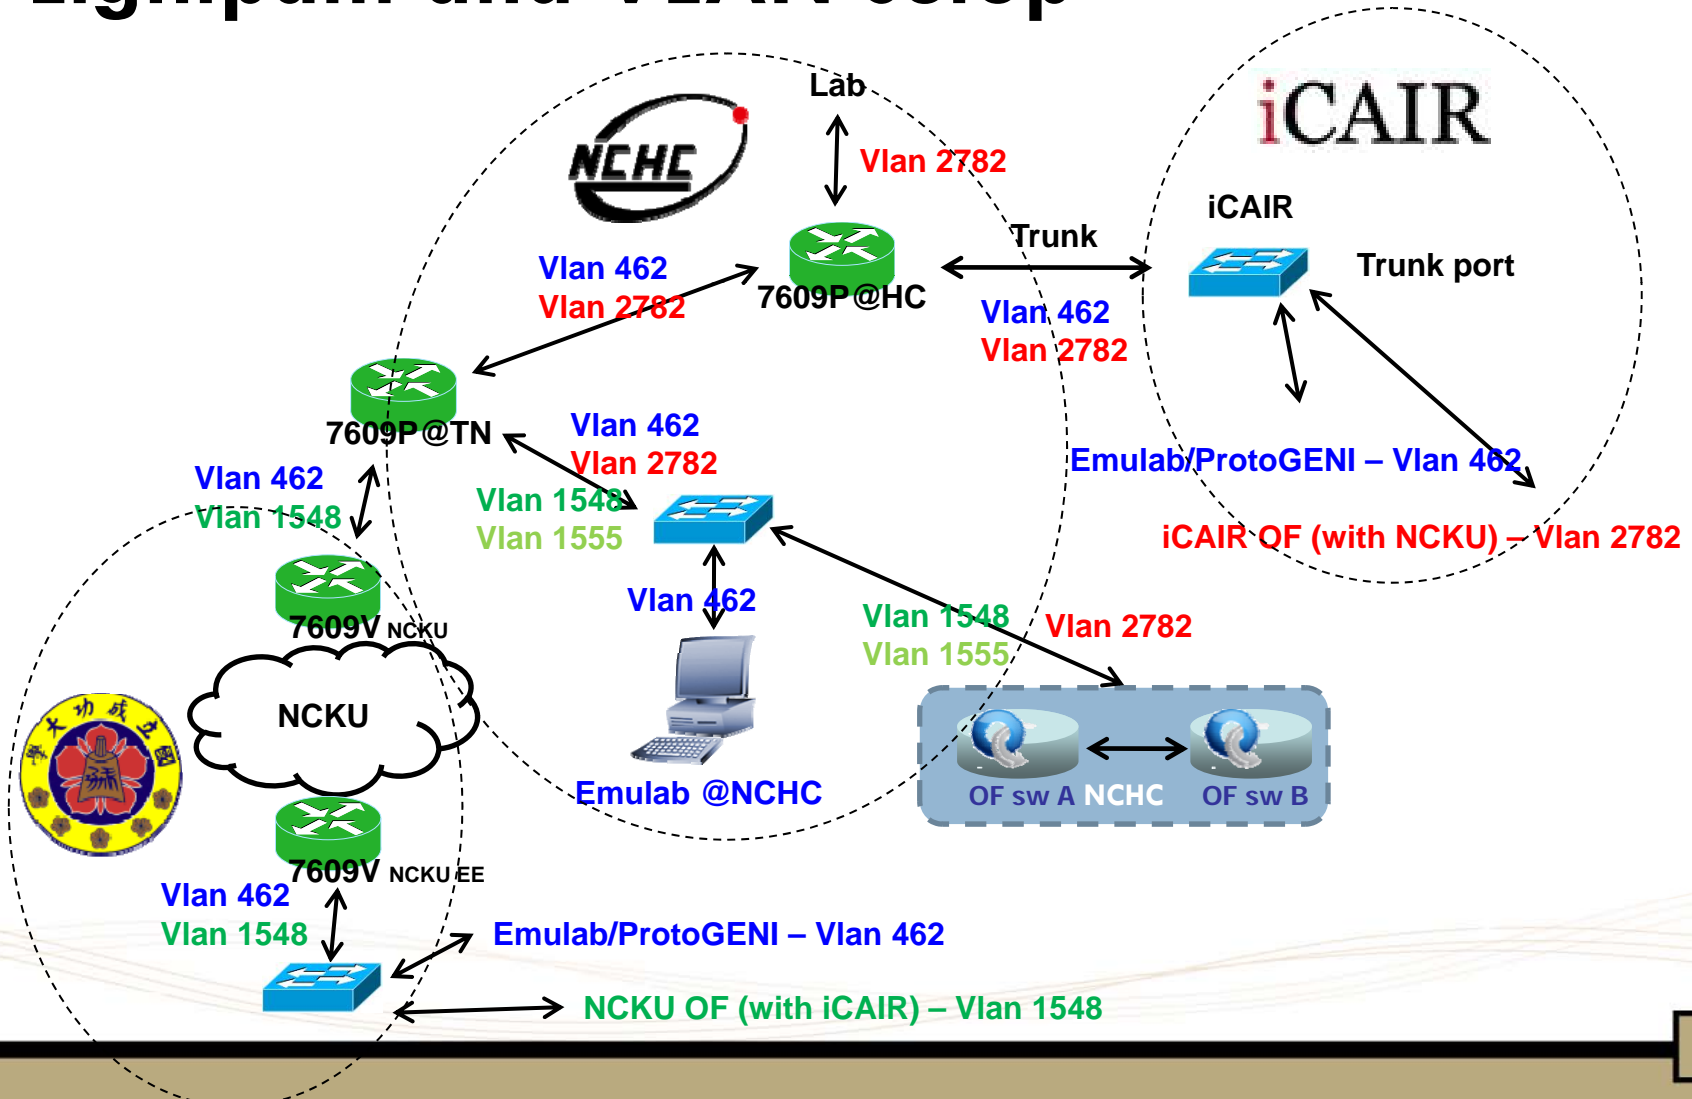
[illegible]

NCHC

Lab

Vlan 2782

iCAIR

iCAIR

Trunk

Trunk port

Vlan 462
Vlan 2782

7609P@HC

Vlan 462
Vlan 2782

7609P@TN

Vlan 462
Vlan 2782

Emulab/ProtoGENI – Vlan 462

Vlan 462
Vlan 1548

Vlan 1548
Vlan 1555

iCAIR OF (with NCKU) – Vlan 2782

7609V NCKU

Vlan 462

Vlan 1548
Vlan 1555

Vlan 2782

NCKU

Emulab @NCHC

OF sw A NCHC OF sw B

7609V NCKU EE

Vlan 462
Vlan 1548

Emulab/ProtoGENI – Vlan 462

NCKU OF (with iCAIR) – Vlan 1548